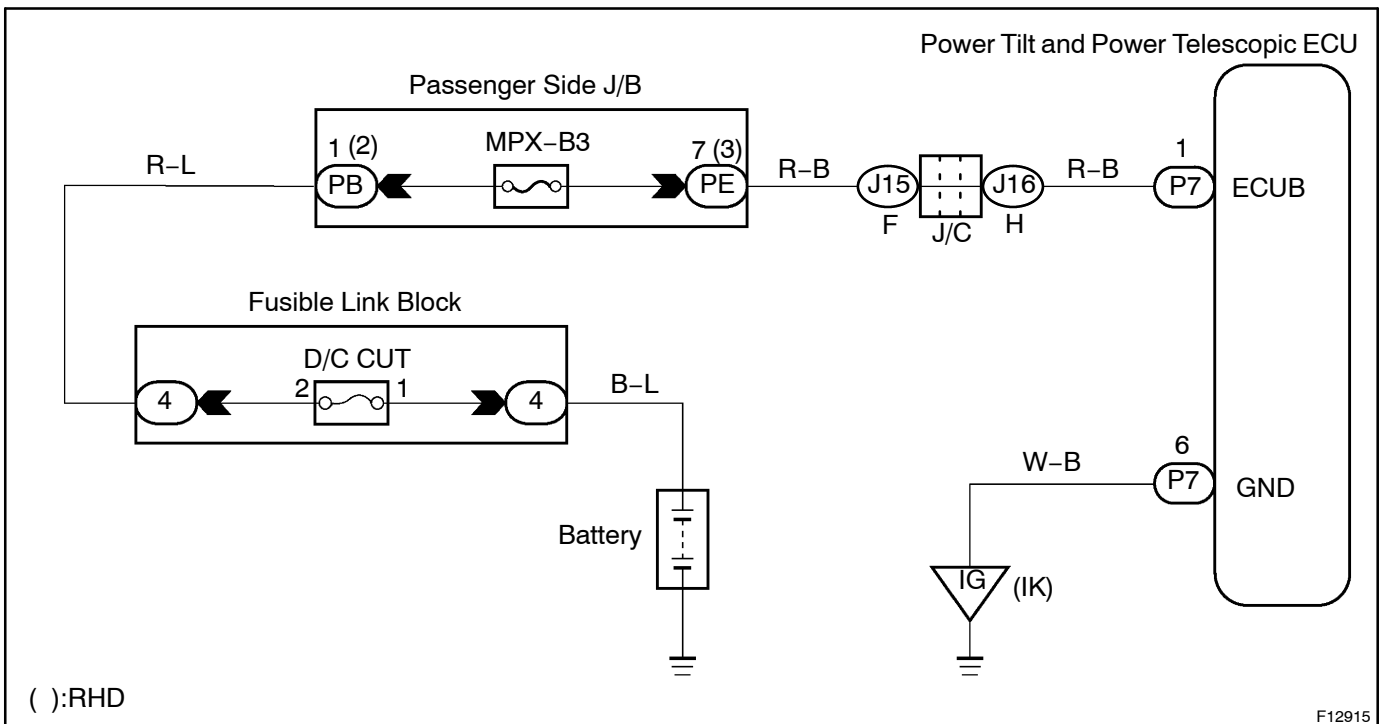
Power Tilt and Power Telescopic ECU

Passenger Side J/B

1 (2)
PB
MPX−B3
7 (3)
PE
R−L
R−B
J15
F
J/C
J16
H
R−B
1
P7
ECUB

Fusible Link Block

D/C CUT
4
2
1
4
B−L

Battery

6
W−B
P7
GND

IG
(IK)

( ):RHD

F12915